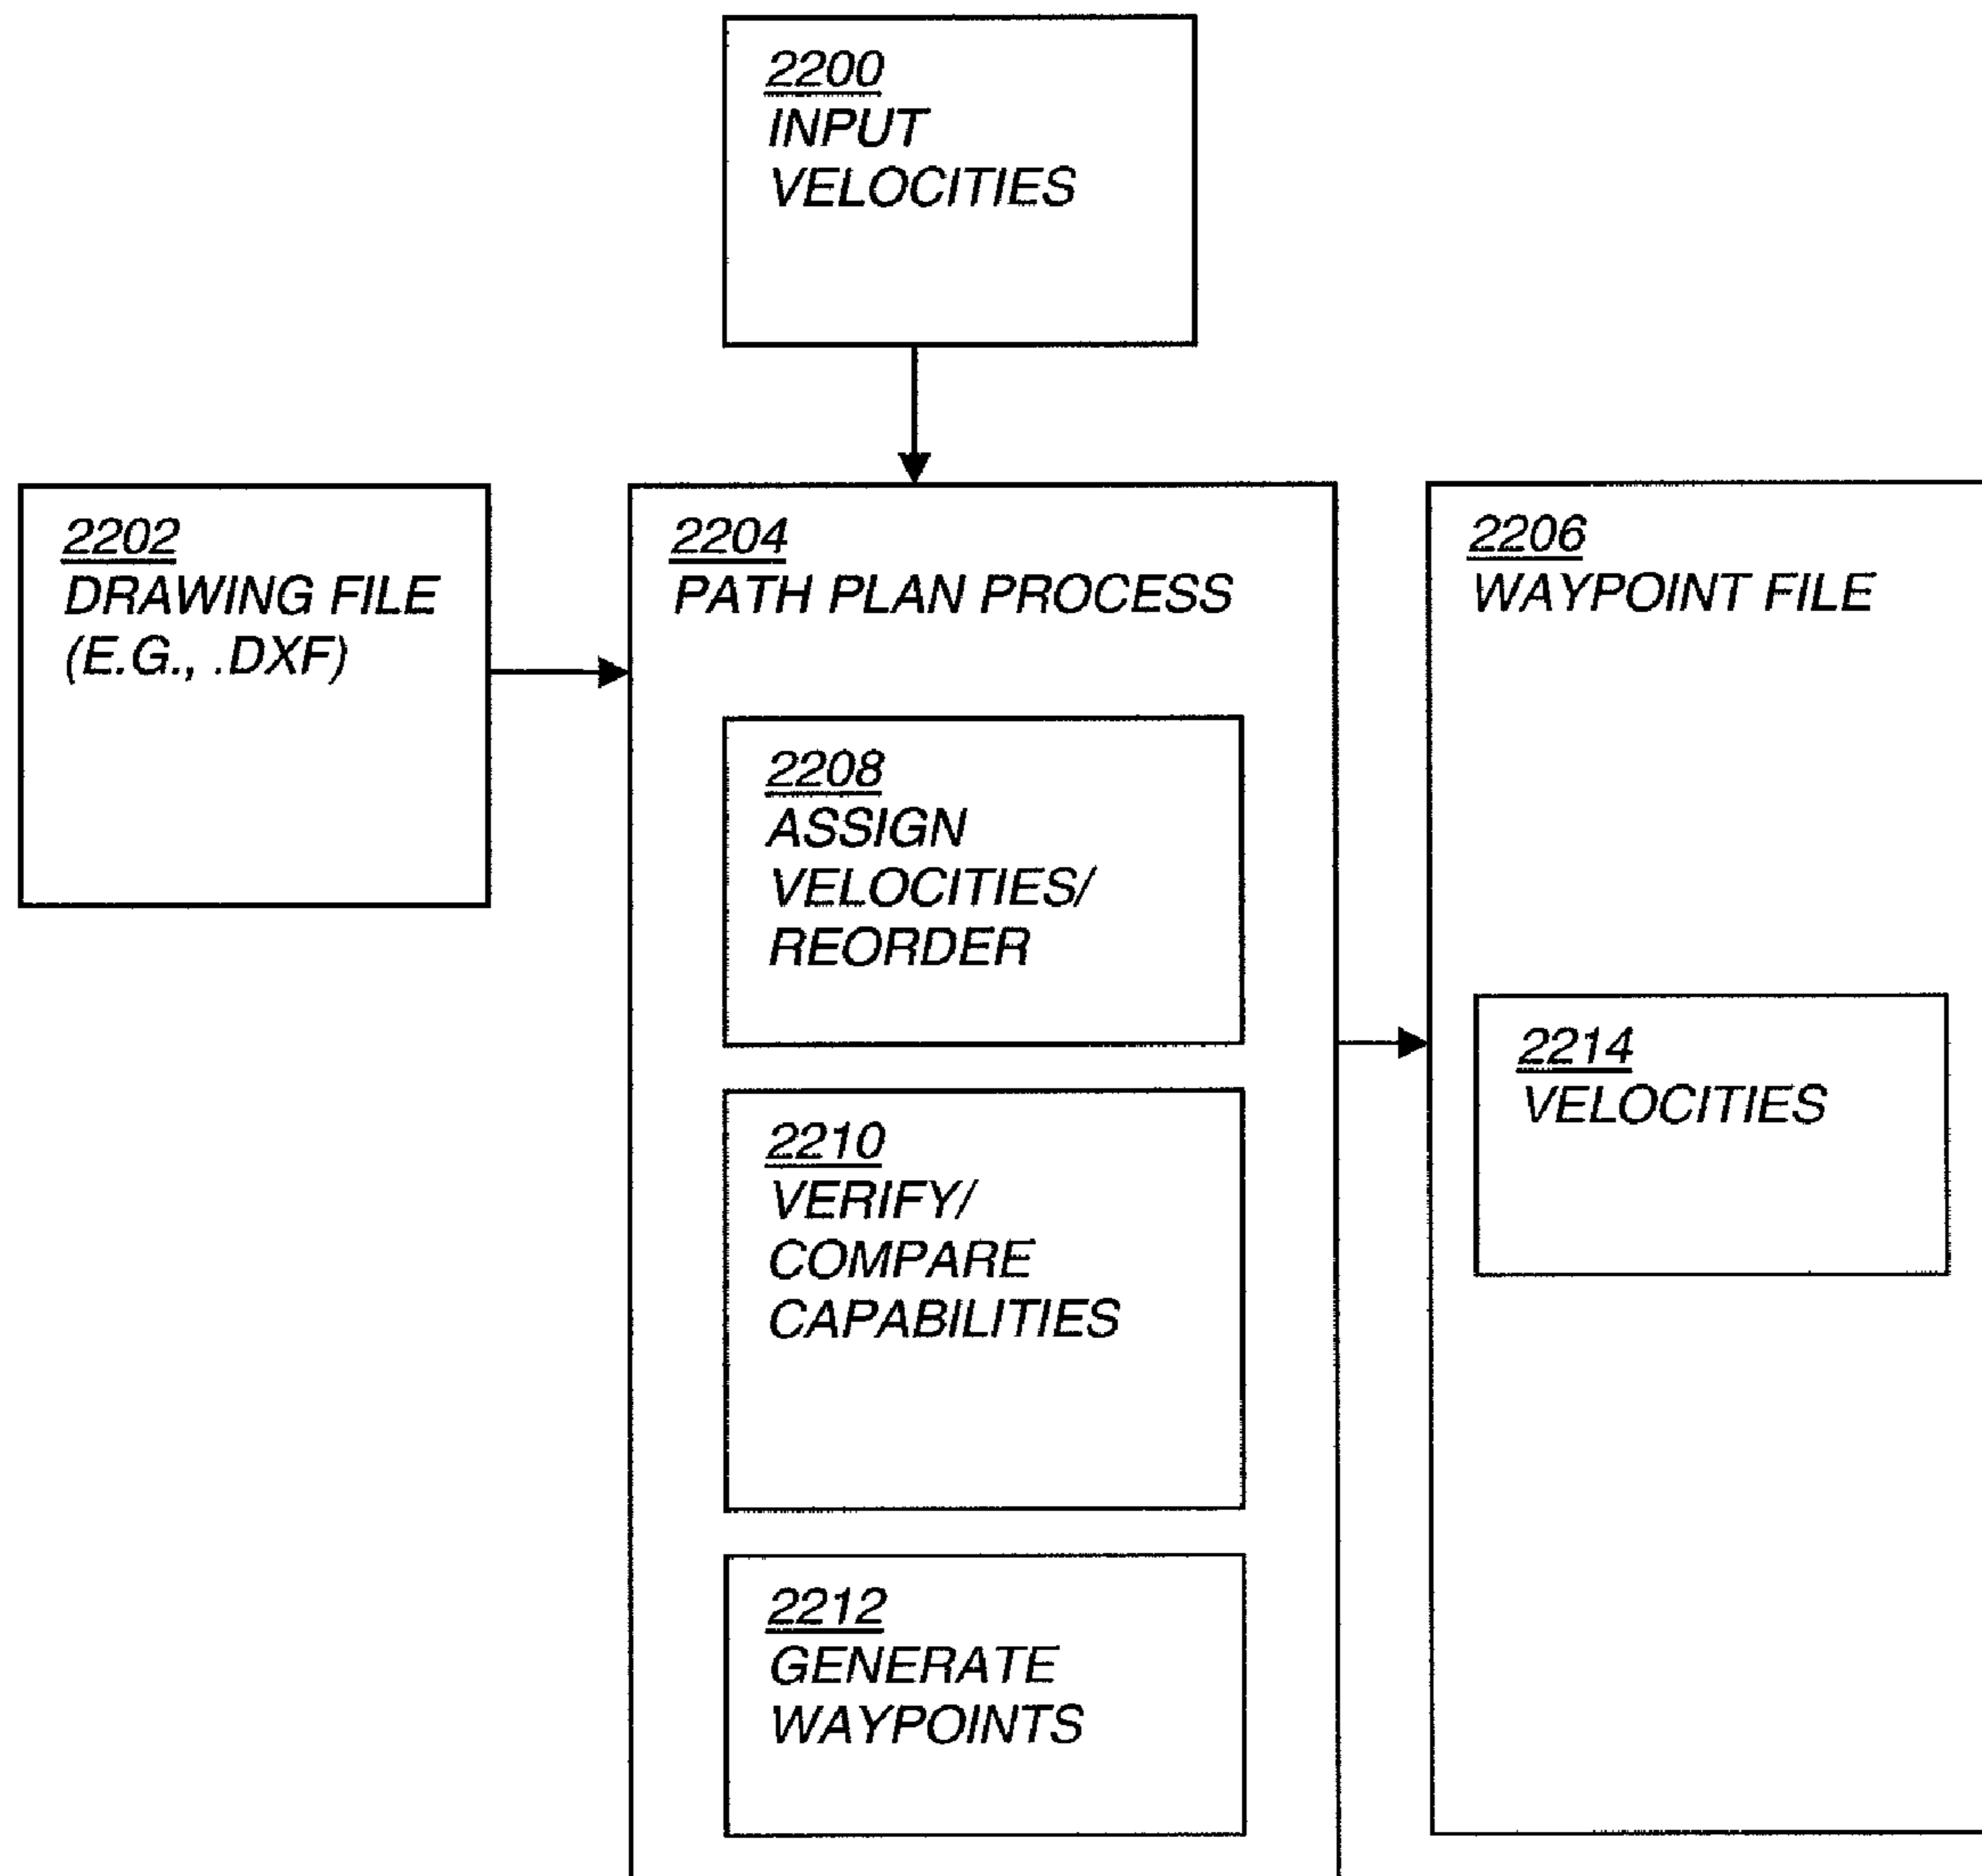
2200
INPUT VELOCITIES

2202
DRAWING FILE (E.G., .DXF)

2204
PATH PLAN PROCESS

2208
ASSIGN VELOCITIES/ REORDER

2210
VERIFY/ COMPARE CAPABILITIES

2212
GENERATE WAYPOINTS

2206
WAYPOINT FILE

2214
VELOCITIES